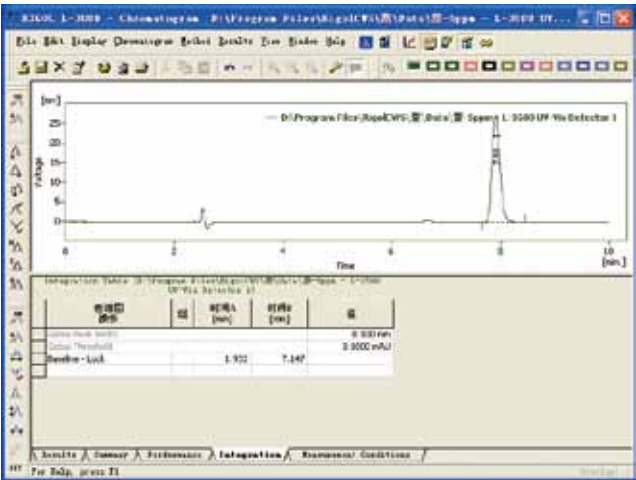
RIGOL L-3000 - Chromatogram D:\Program Files\RigolCWS\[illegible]\Data\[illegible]-Sppe - L-3000 UV...

File Edit Display Chromatogram Method Results View Window Help

[mV]

25

20

15

10

5

0

Voltage

— D:\Program Files\RigolCWS\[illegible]\Data\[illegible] Sppe - L-3000 UV-Vis Detector 1

0 2 4 6 8 10

Time

[min.]

Integration Table: D:\Program Files\RigolCWS\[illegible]\Data\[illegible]-Sppe - L-3000 UV-Vis Detector 1)

| 色谱图操作 | 值 | 时间A [min] | 时间B [min] | 值 |
|---|---|---|---|---|
| Global Peak Width | | | | 0.100 min |
| Global Threshold | | | | 0.0000 mAU |
| Baseline - Lock | | 1.932 | 7.147 | |
| | | | | |

Results / Summary / Performance / Integration / Measurement Conditions

For Help, press F1